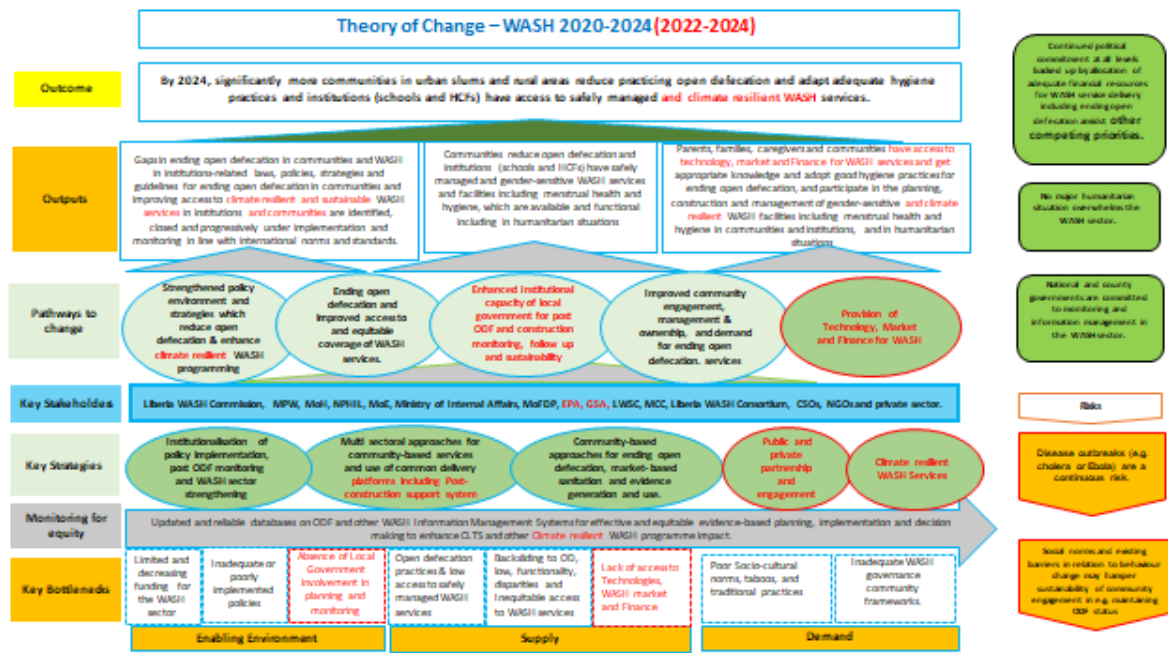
Theory of Change – WASH 2020-2024(2022-2024)

Outcome

By 2024, significantly more communities in urban slums and rural areas reduce practicing open defecation and adapt adequate hygiene practices and institutions (schools and HCFs) have access to safely managed and climate resilient WASH services.

Outputs

Gaps in ending open defecation in communities and WASH in institutions-related laws, policies, strategies and guidelines for ending open defecation in communities and improving access to climate resilient and sustainable WASH services in institutions and communities are identified, closed and progressively under implementation and monitoring in line with international norms and standards.

Communities reduce open defecation and institutions (schools and HCFs) have safely managed and gender-sensitive WASH services and facilities including menstrual health and hygiene, which are available and functional including in humanitarian situations

Parents, families, caregivers and communities have access to technology, market and Finance for WASH services and get appropriate knowledge and adopt good hygiene practices for ending open defecation, and participate in the planning, construction and management of gender-sensitive and climate resilient WASH facilities including menstrual health and hygiene in communities and institutions, and in humanitarian situations

Pathways to change

Strengthened policy environment and strategies which reduce open defecation & enhance climate resilient WASH programming

Ending open defecation and improved access to and equitable coverage of WASH services.

Enhanced Institutional capacity of local government for post ODF and construction monitoring, follow up and sustainability

Improved community engagement, management & ownership, and demand for ending open defecation. services

Provision of Technology, Market and Finance for WASH

Key Stakeholders

Liberia WASH Commission, MPW, MoH, NPHIL, MoE, Ministry of Internal Affairs, MoFDP, EPA, GSA, LWSC, MCC, Liberia WASH Consortium, CSOs, NGOs and private sector.

Key Strategies

Institutionalization of policy implementation, post ODF monitoring and WASH sector strengthening

Multi sectoral approaches for community-based services and use of common delivery platforms including Post-construction support system

Community-based approaches for ending open defecation, market-based sanitation and evidence generation and use.

Public and private partnership and engagement

Climate resilient WASH Services

Monitoring for equity

Updated and reliable databases on ODF and other WASH Information Management Systems for effective and equitable evidence-based planning, implementation and decision making to enhance CLTS and other Climate resilient WASH programme impact.

Key Bottlenecks

Limited and decreasing funding for the WASH sector

Inadequate or poorly implemented policies

Absence of Local Government involvement in planning and monitoring

Open defecation practices & low access to safely managed WASH services

Backsliding to OD, low, functionality, disparities and inequitable access to WASH services

Lack of access to Technologies, WASH market and Finance

Poor Socio-cultural norms, taboos, and traditional practices

Inadequate WASH governance community frameworks.

Enabling Environment

Supply

Demand

Continued political commitment at all levels baded up by allocation of adequate financial resources for WASH service delivery including ending open defecation amidst other competing priorities.

No major humanitarian situation overwhelms the WASH sector.

National and county governments are committed to monitoring and information management in the WASH sector.

Risks

Disease outbreaks (e.g. cholera or Ebola) are a continuous risk.

Social norms and existing barriers in relation to behaviour change may hamper sustainability of community engagement in e.g. maintaining ODF status